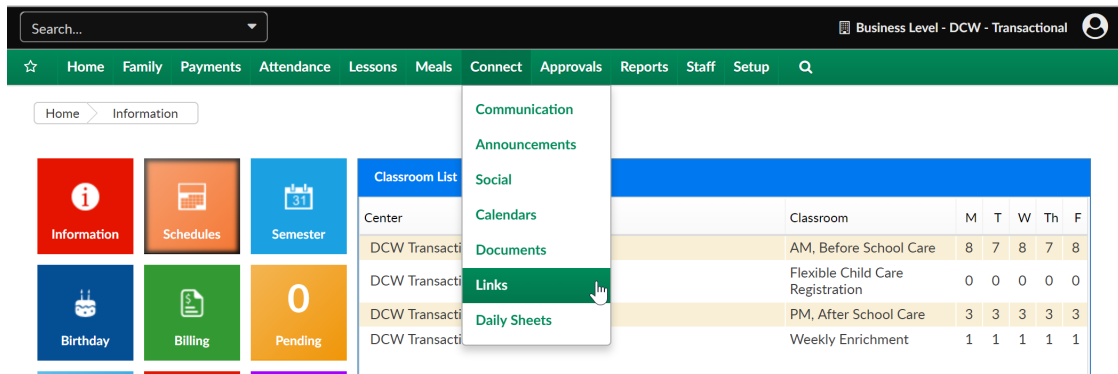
Search...

Business Level - DCW - Transactional

Home Family Payments Attendance Lessons Meals Connect Approvals Reports Staff Setup

Home Information

Communication
Announcements
Social
Calendars
Documents
Links
Daily Sheets

Information
Schedules
31
Semester
Birthday
Billing
0
Pending

Classroom List

| Center | Classroom | M | T | W | Th | F |
|---|---|---|---|---|---|---|
| DCW Transacti | AM, Before School Care | 8 | 7 | 8 | 7 | 8 |
| DCW Transacti | Flexible Child Care Registration | 0 | 0 | 0 | 0 | 0 |
| DCW Transacti | PM, After School Care | 3 | 3 | 3 | 3 | 3 |
| DCW Transacti | Weekly Enrichment | 1 | 1 | 1 | 1 | 1 |